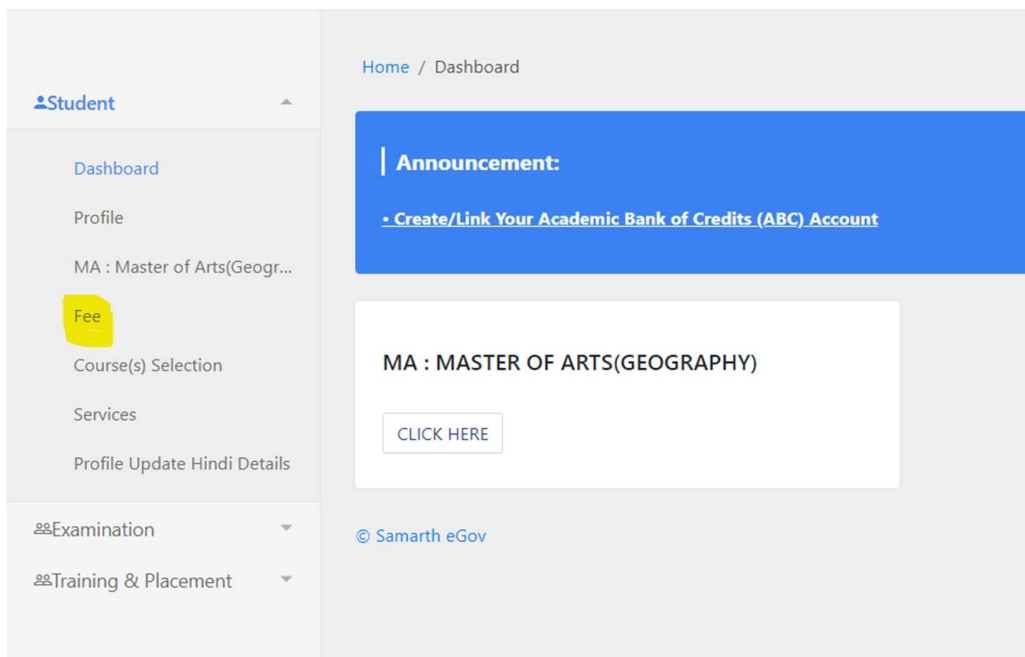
Student

Dashboard

Profile

MA : Master of Arts(Geogr...

Fee

Course(s) Selection

Services

Profile Update Hindi Details

Examination

Training & Placement

Home / Dashboard

Announcement:

• Create/Link Your Academic Bank of Credits (ABC) Account

MA : MASTER OF ARTS(GEOGRAPHY)

CLICK HERE

© Samarth eGov